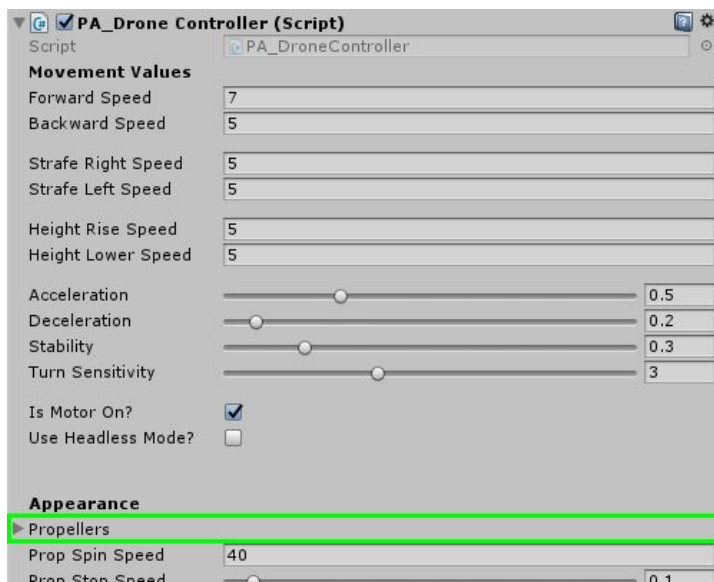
PA_Drone Controller (Script)

Script | PA_DroneController

Movement Values

Forward Speed 7

Backward Speed 5

Strafe Right Speed 5

Strafe Left Speed 5

Height Rise Speed 5

Height Lower Speed 5

Acceleration 0.5

Deceleration 0.2

Stability 0.3

Turn Sensitivity 3

Is Motor On?

Use Headless Mode?

Appearance

Propellers

Prop Spin Speed 40

Prop Stop Speed 0.1